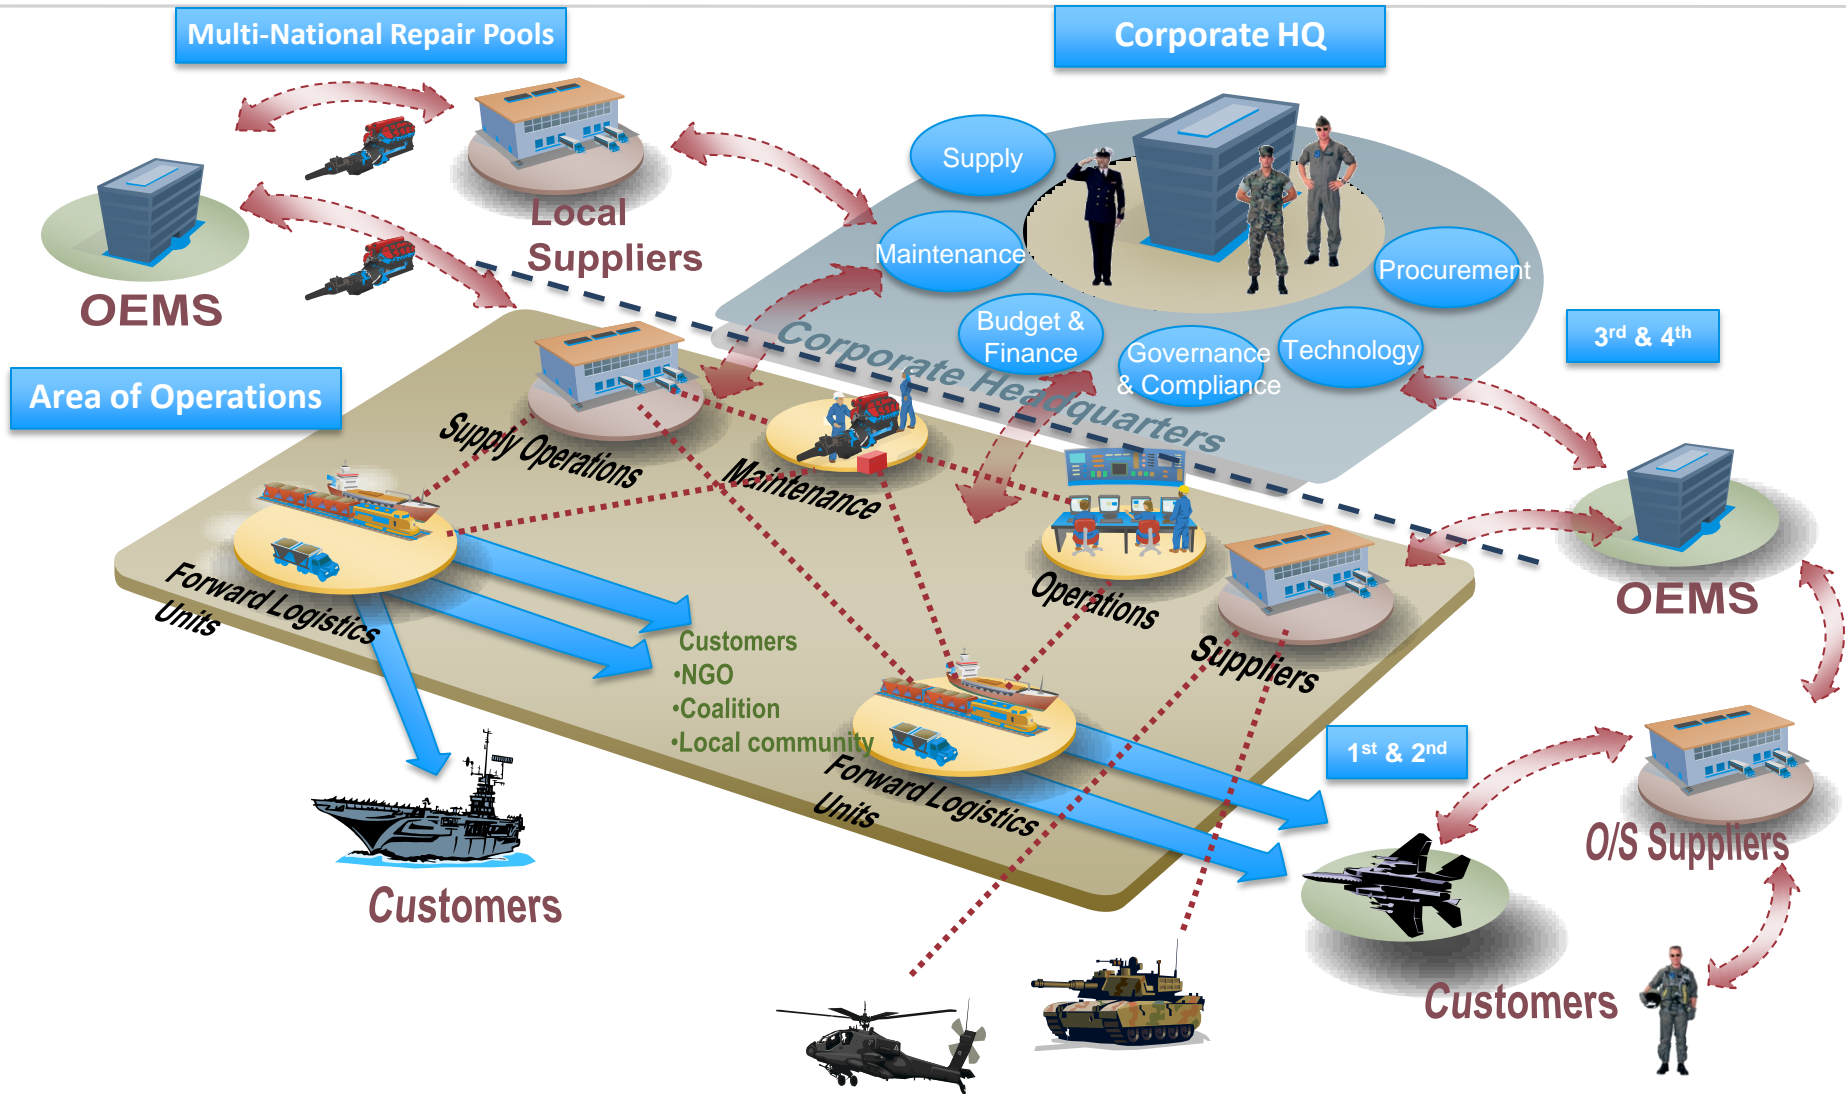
Multi-National Repair Pools

Corporate HQ

Local Suppliers

OEMS

Supply

Maintenance

Procurement

Budget & Finance

Governance & Compliance

Technology

Corporate Headquarters

3$^{rd}$ & 4$^{th}$

Area of Operations

Supply Operations

Maintenance

Operations

OEMS

Forward Logistics Units

Suppliers

Customers
•NGO
•Coalition
•Local community

Forward Logistics Units

1$^{st}$ & 2$^{nd}$

O/S Suppliers

Customers

Customers